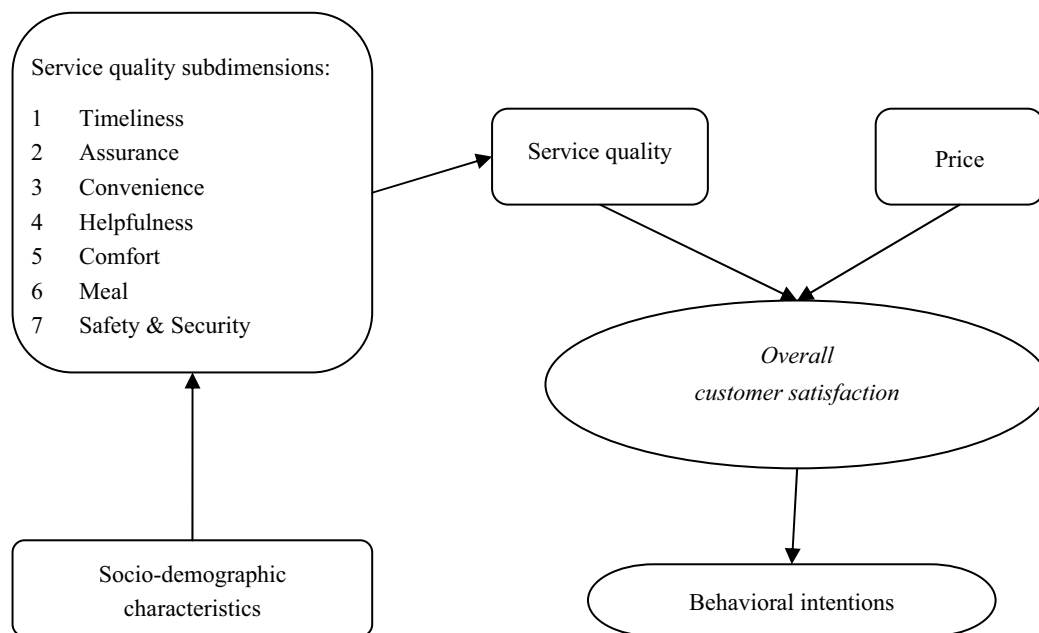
Service quality subdimensions:
1 Timeliness
2 Assurance
3 Convenience
4 Helpfulness
5 Comfort
6 Meal
7 Safety & Security

Service quality

Price

Overall customer satisfaction

Socio-demographic characteristics

Behavioral intentions